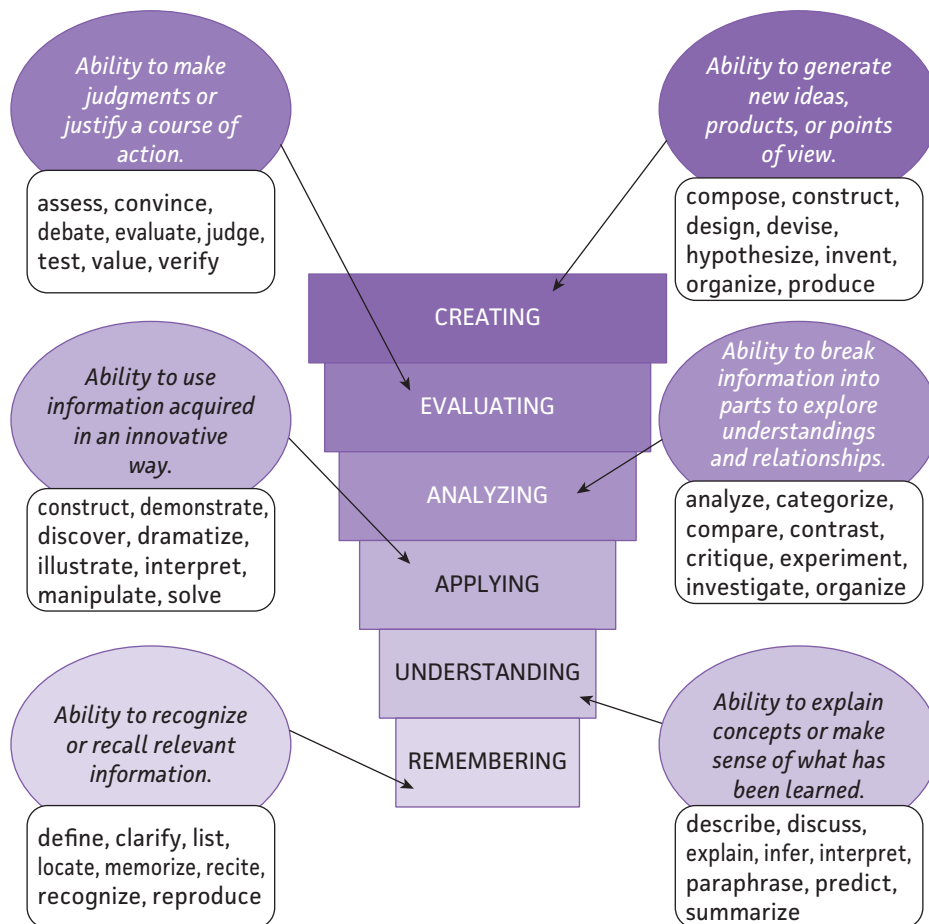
Ability to make judgments or justify a course of action.

assess, convince, debate, evaluate, judge, test, value, verify

Ability to generate new ideas, products, or points of view.

compose, construct, design, devise, hypothesize, invent, organize, produce

CREATING

EVALUATING

ANALYZING

APPLYING

UNDERSTANDING

REMEMBERING

Ability to use information acquired in an innovative way.

construct, demonstrate, discover, dramatize, illustrate, interpret, manipulate, solve

Ability to break information into parts to explore understandings and relationships.

analyze, categorize, compare, contrast, critique, experiment, investigate, organize

Ability to recognize or recall relevant information.

define, clarify, list, locate, memorize, recite, recognize, reproduce

Ability to explain concepts or make sense of what has been learned.

describe, discuss, explain, infer, interpret, paraphrase, predict, summarize